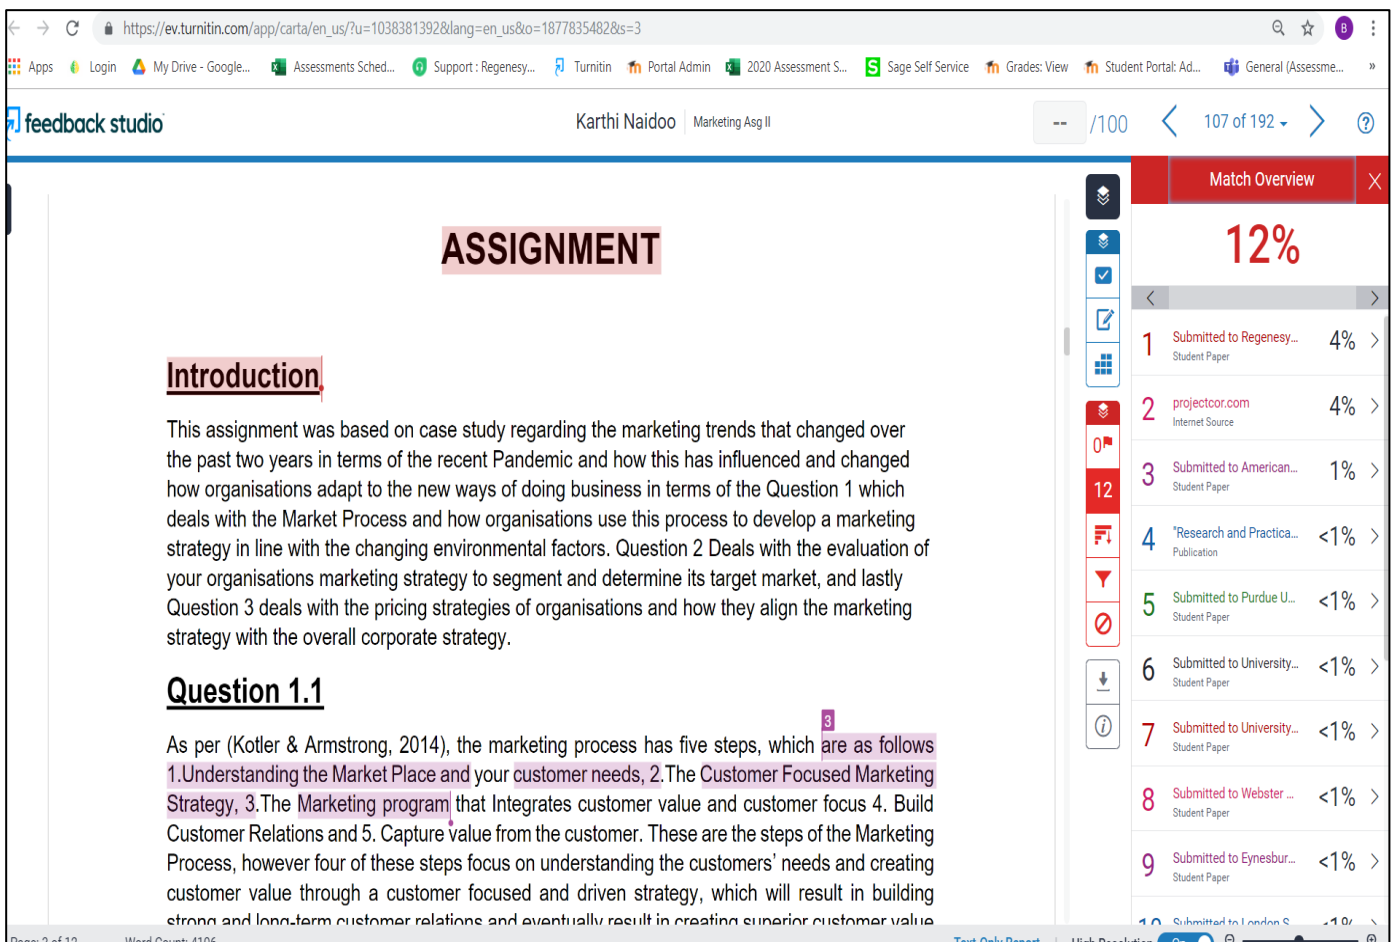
https://ev.turnitin.com/app/carta/en_us/?u=1038381392&lang=en_us&o=1877835482&s=3

Apps Login My Drive - Google... Assessments Sched... Support : Regenesy... Turnitin Portal Admin 2020 Assessment S... Sage Self Service Grades: View Student Portal: Ad... General (Assessme... »

feedback studio

Karthi Naidoo Marketing Asg II

-- /100 107 of 192

Match Overview

12%

1 Submitted to Regenesy... Student Paper 4%
2 projectcor.com Internet Source 4%
3 Submitted to American... Student Paper 1%
4 "Research and Practica... Publication <1%
5 Submitted to Purdue U... Student Paper <1%
6 Submitted to University... Student Paper <1%
7 Submitted to University... Student Paper <1%
8 Submitted to Webster ... Student Paper <1%
9 Submitted to Eynesbur... Student Paper <1%
10 Submitted to London S... <1%

0
12

ASSIGNMENT

Introduction

This assignment was based on case study regarding the marketing trends that changed over the past two years in terms of the recent Pandemic and how this has influenced and changed how organisations adapt to the new ways of doing business in terms of the Question 1 which deals with the Market Process and how organisations use this process to develop a marketing strategy in line with the changing environmental factors. Question 2 Deals with the evaluation of your organisations marketing strategy to segment and determine its target market, and lastly Question 3 deals with the pricing strategies of organisations and how they align the marketing strategy with the overall corporate strategy.

Question 1.1

3
As per (Kotler & Armstrong, 2014), the marketing process has five steps, which are as follows 1.Understanding the Market Place and your customer needs, 2.The Customer Focused Marketing Strategy, 3.The Marketing program that Integrates customer value and customer focus 4. Build Customer Relations and 5. Capture value from the customer. These are the steps of the Marketing Process, however four of these steps focus on understanding the customers' needs and creating customer value through a customer focused and driven strategy, which will result in building strong and long-term customer relations and eventually result in creating superior customer value

Page: 2 of 12 Word Count: 4106 Text-Only Report High Resolution On